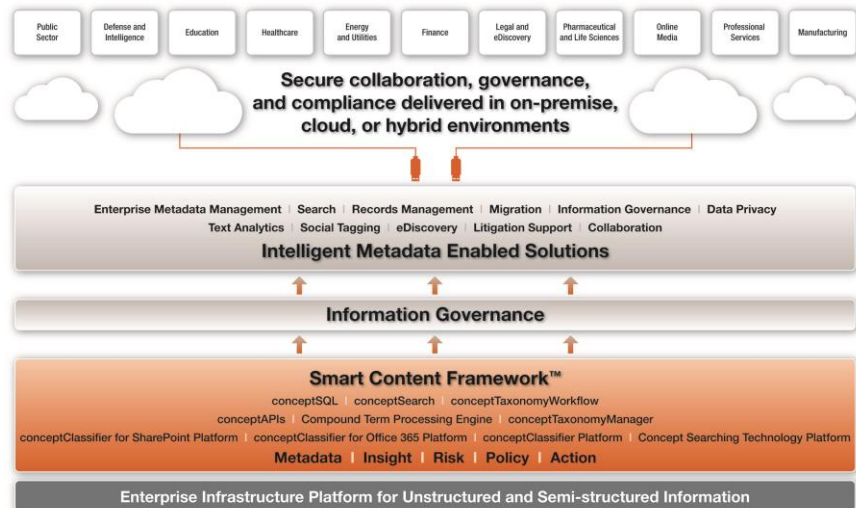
Public Sector | Defense and Intelligence | Education | Healthcare | Energy and Utilities | Finance | Legal and eDiscovery | Pharmaceutical and Life Sciences | Online Media | Professional Services | Manufacturing

Secure collaboration, governance, and compliance delivered in on-premise, cloud, or hybrid environments

Enterprise Metadata Management | Search | Records Management | Migration | Information Governance | Data Privacy
Text Analytics | Social Tagging | eDiscovery | Litigation Support | Collaboration

Intelligent Metadata Enabled Solutions

Information Governance

Smart Content Framework™
conceptSQL | conceptSearch | conceptTaxonomyWorkflow
conceptAPIs | Compound Term Processing Engine | conceptTaxonomyManager
conceptClassifier for SharePoint Platform | conceptClassifier for Office 365 Platform | conceptClassifier Platform | Concept Searching Technology Platform
Metadata | Insight | Risk | Policy | Action

Enterprise Infrastructure Platform for Unstructured and Semi-structured Information